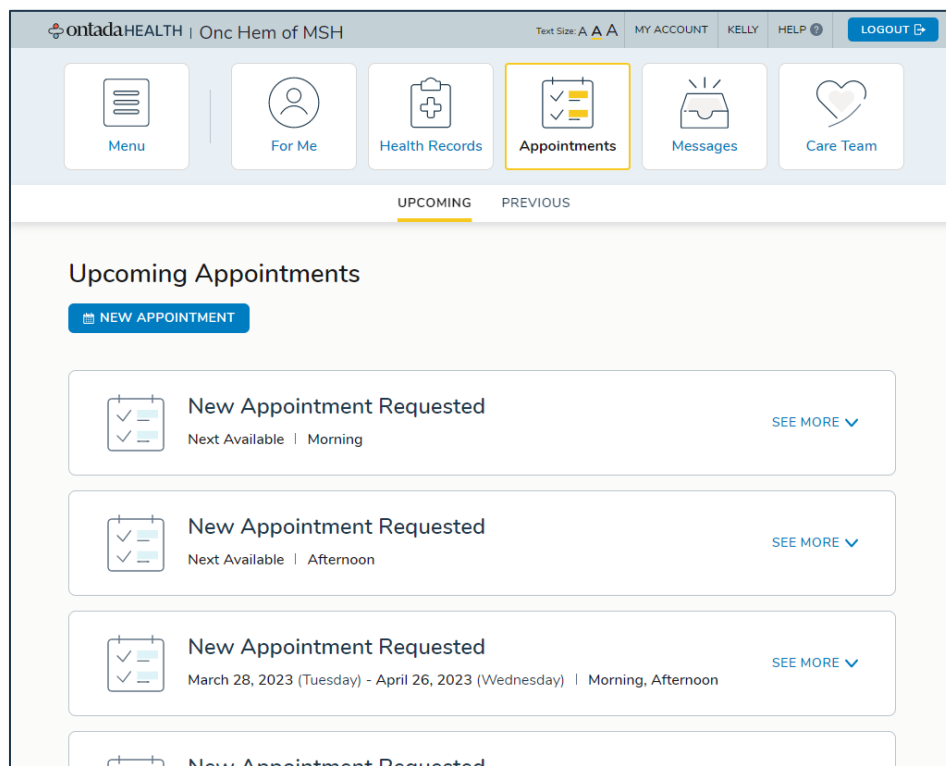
ontadaHEALTH | Onc Hem of MSH

Text Size: A A A | MY ACCOUNT | KELLY | HELP | LOGOUT

Menu

For Me

Health Records

Appointments

Messages

Care Team

UPCOMING PREVIOUS

Upcoming Appointments

NEW APPOINTMENT

New Appointment Requested
Next Available | Morning
SEE MORE

New Appointment Requested
Next Available | Afternoon
SEE MORE

New Appointment Requested
March 28, 2023 (Tuesday) - April 26, 2023 (Wednesday) | Morning, Afternoon
SEE MORE

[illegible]